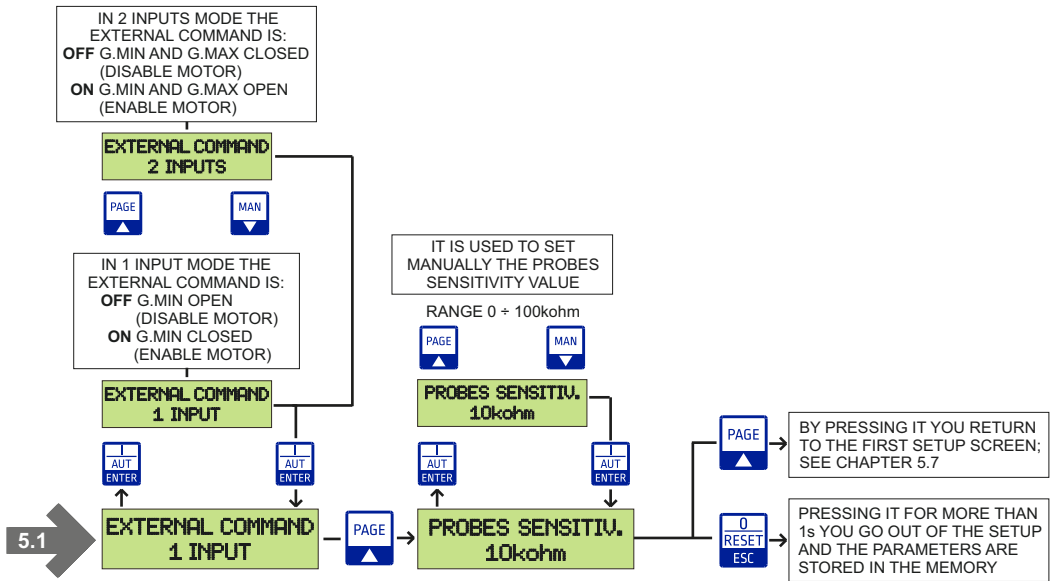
IN 2 INPUTS MODE THE EXTERNAL COMMAND IS:
**OFF** G.MIN AND G.MAX CLOSED (DISABLE MOTOR)
**ON** G.MIN AND G.MAX OPEN (ENABLE MOTOR)

EXTERNAL COMMAND
2 INPUTS

PAGE

MAN

IN 1 INPUT MODE THE EXTERNAL COMMAND IS:
**OFF** G.MIN OPEN (DISABLE MOTOR)
**ON** G.MIN CLOSED (ENABLE MOTOR)

EXTERNAL COMMAND
1 INPUT

I
AUT
ENTER

I
AUT
ENTER

IT IS USED TO SET MANUALLY THE PROBES SENSITIVITY VALUE

RANGE 0 ÷ 100kohm

PAGE

MAN

PROBES SENSITIV.
10kohm

I
AUT
ENTER

I
AUT
ENTER

5.1

EXTERNAL COMMAND
1 INPUT

PAGE

PROBES SENSITIV.
10kohm

PAGE

BY PRESSING IT YOU RETURN TO THE FIRST SETUP SCREEN; SEE CHAPTER 5.7

0
RESET
ESC

PRESSING IT FOR MORE THAN 1s YOU GO OUT OF THE SETUP AND THE PARAMETERS ARE STORED IN THE MEMORY